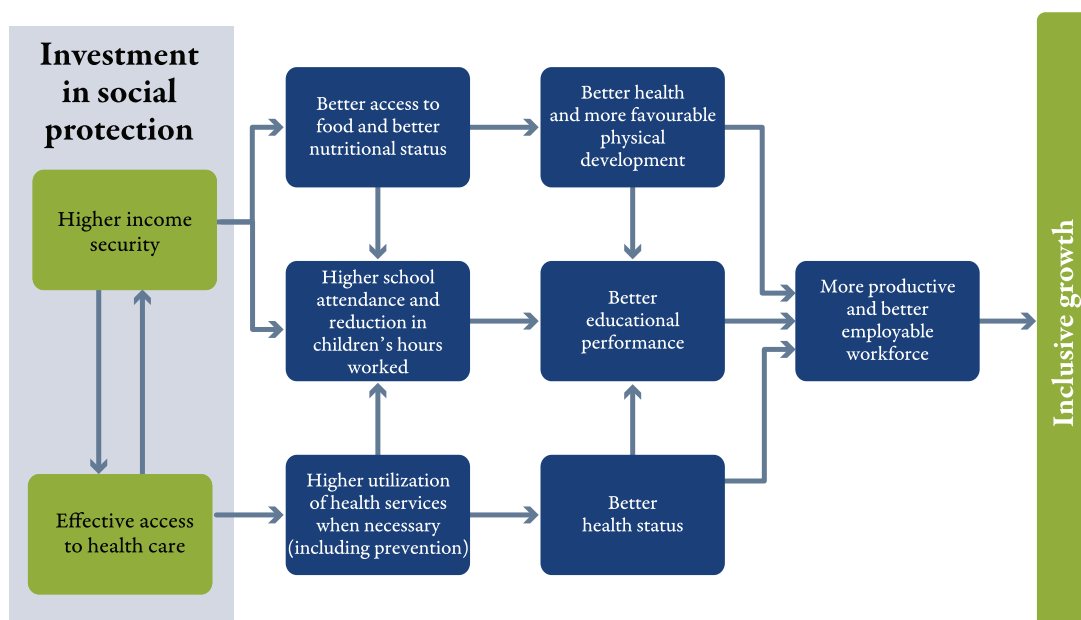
Investment in social protection

Higher income security

Effective access to health care

Better access to food and better nutritional status

Higher school attendance and reduction in children’s hours worked

Higher utilization of health services when necessary (including prevention)

Better health and more favourable physical development

Better educational performance

Better health status

More productive and better employable workforce

Inclusive growth